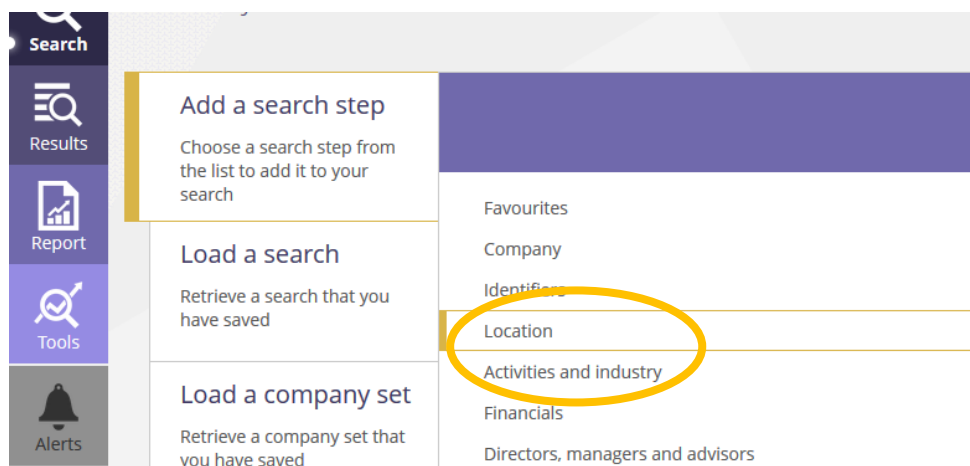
Search

Results

Report

Tools

Alerts

Add a search step

Choose a search step from the list to add it to your search

Load a search

Retrieve a search that you have saved

Load a company set

Retrieve a company set that you have saved

Favourites

Company

Identifiers

Location

Activities and industry

Financials

Directors, managers and advisors